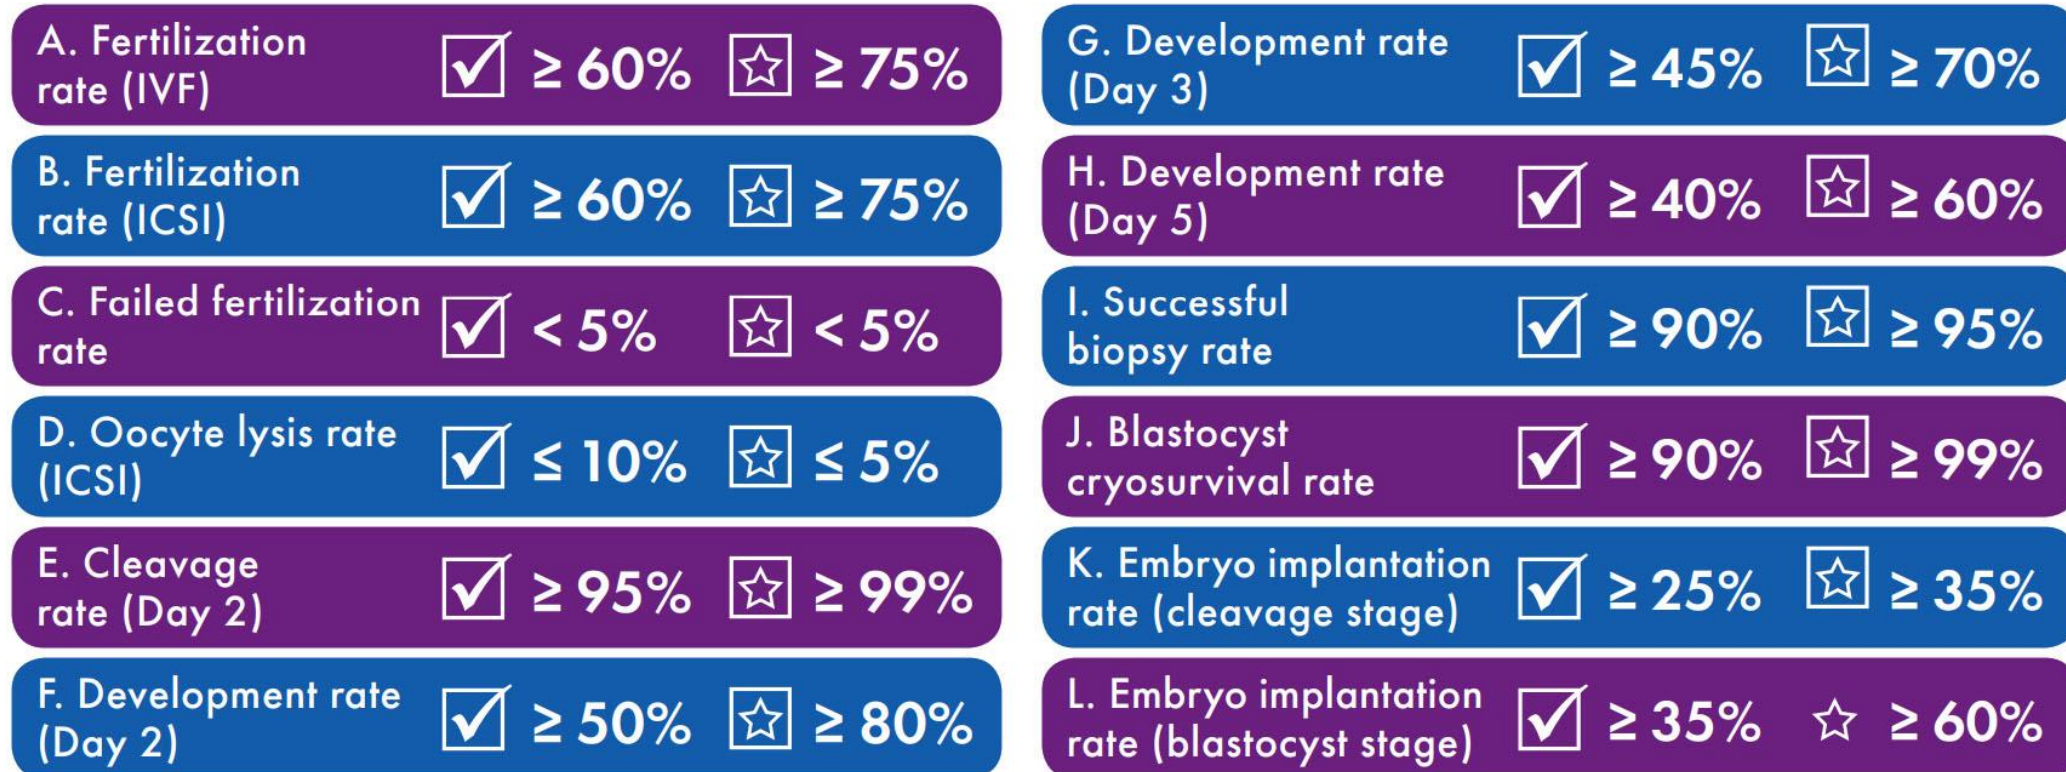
A. Fertilization rate (IVF) ☑ ≥ 60% ☆ ≥ 75%

B. Fertilization rate (ICSI) ☑ ≥ 60% ☆ ≥ 75%

C. Failed fertilization rate ☑ < 5% ☆ < 5%

D. Oocyte lysis rate (ICSI) ☑ ≤ 10% ☆ ≤ 5%

E. Cleavage rate (Day 2) ☑ ≥ 95% ☆ ≥ 99%

F. Development rate (Day 2) ☑ ≥ 50% ☆ ≥ 80%

G. Development rate (Day 3) ☑ ≥ 45% ☆ ≥ 70%

H. Development rate (Day 5) ☑ ≥ 40% ☆ ≥ 60%

I. Successful biopsy rate ☑ ≥ 90% ☆ ≥ 95%

J. Blastocyst cryosurvival rate ☑ ≥ 90% ☆ ≥ 99%

K. Embryo implantation rate (cleavage stage) ☑ ≥ 25% ☆ ≥ 35%

L. Embryo implantation rate (blastocyst stage) ☑ ≥ 35% ☆ ≥ 60%